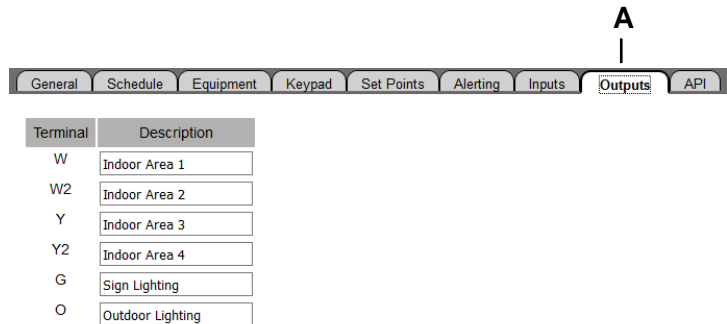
A

General | Schedule | Equipment | Keypad | Set Points | Alerting | Inputs | Outputs | API

| Terminal | Description |
|---|---|
| W | Indoor Area 1 |
| W2 | Indoor Area 2 |
| Y | Indoor Area 3 |
| Y2 | Indoor Area 4 |
| G | Sign Lighting |
| O | Outdoor Lighting |